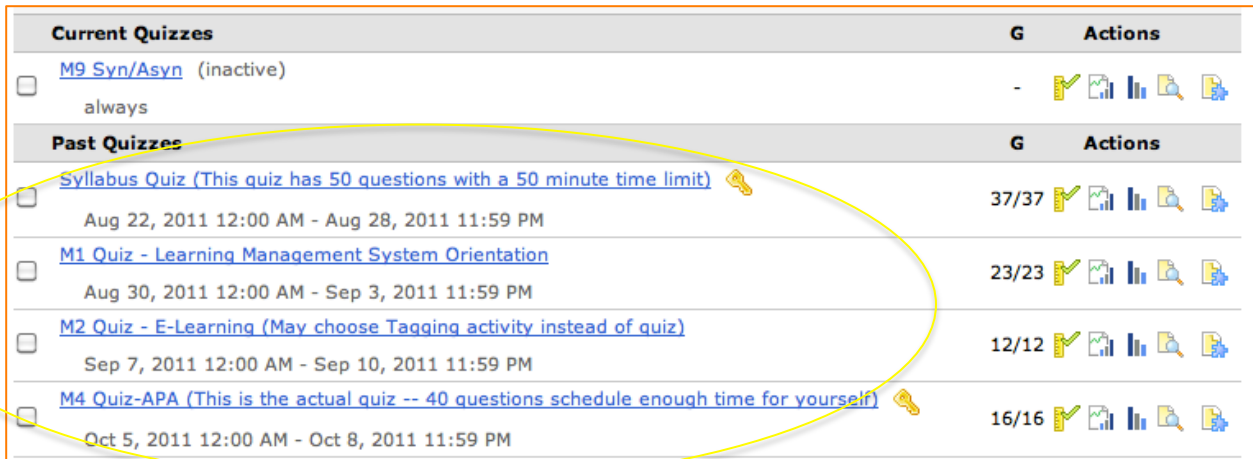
| Current Quizzes | G | Actions |
|---|---|---|
| M9 Syn/Asyn (inactive) always | - | |
| **Past Quizzes** | **G** | **Actions** |
| Syllabus Quiz (This quiz has 50 questions with a 50 minute time limit) Aug 22, 2011 12:00 AM - Aug 28, 2011 11:59 PM | 37/37 | |
| M1 Quiz - Learning Management System Orientation Aug 30, 2011 12:00 AM - Sep 3, 2011 11:59 PM | 23/23 | |
| M2 Quiz - E-Learning (May choose Tagging activity instead of quiz) Sep 7, 2011 12:00 AM - Sep 10, 2011 11:59 PM | 12/12 | |
| M4 Quiz-APA (This is the actual quiz -- 40 questions schedule enough time for yourself) Oct 5, 2011 12:00 AM - Oct 8, 2011 11:59 PM | 16/16 | |